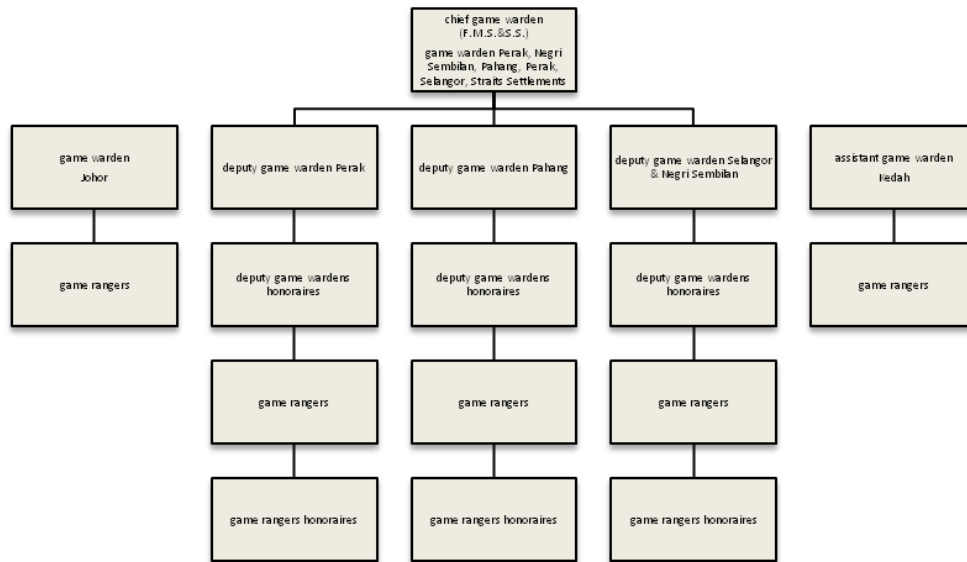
chief game warden
(F.M.S.&S.S.)
game warden Perak, Negri Sembilan, Pahang, Perak, Selangor, Straits Settlements

game warden
Johor

game rangers

deputy game warden Perak

deputy game wardens honoraires

game rangers

game rangers honoraires

deputy game warden Pahang

deputy game wardens honoraires

game rangers

game rangers honoraires

deputy game warden Selangor & Negri Sembilan

deputy game wardens honoraires

game rangers

game rangers honoraires

assistant game warden
Kedah

game rangers